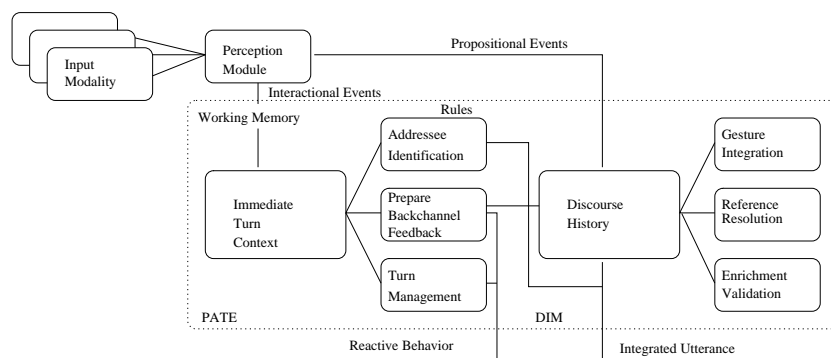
Input Modality

Perception Module

Propositional Events

Interactional Events

Working Memory

Rules

Addressee Identification

Immediate Turn Context

Prepare Backchannel Feedback

Turn Management

Discourse History

Gesture Integration

Reference Resolution

Enrichment Validation

PATE

DIM

Reactive Behavior

Integrated Utterance